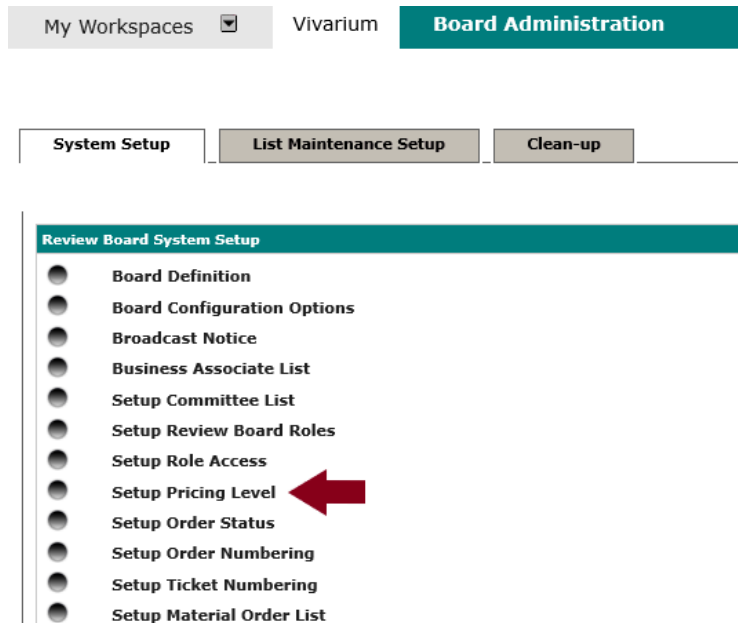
My Workspaces Vivarium Board Administration

System Setup List Maintenance Setup Clean-up

Review Board System Setup

Board Definition
Board Configuration Options
Broadcast Notice
Business Associate List
Setup Committee List
Setup Review Board Roles
Setup Role Access
Setup Pricing Level
Setup Order Status
Setup Order Numbering
Setup Ticket Numbering
Setup Material Order List